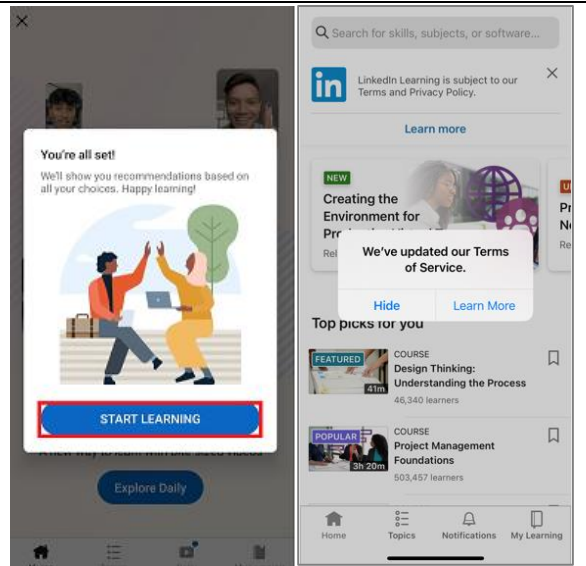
×

You're all set!

We'll show you recommendations based on all your choices. Happy learning!

START LEARNING

A new way to learn with bite-sized videos

Explore Daily

Search for skills, subjects, or software...

in LinkedIn Learning is subject to our Terms and Privacy Policy. ×

Learn more

NEW

Creating the Environment for Pr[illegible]

Rel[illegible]

UP

Pr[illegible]

Ne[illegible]

Re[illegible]

We've updated our Terms of Service.

Hide Learn More

Top picks for you

FEATURED 41m COURSE Design Thinking: Understanding the Process 46,340 learners

POPULAR 3h 20m COURSE Project Management Foundations 503,457 learners

Home Topics Notifications My Learning